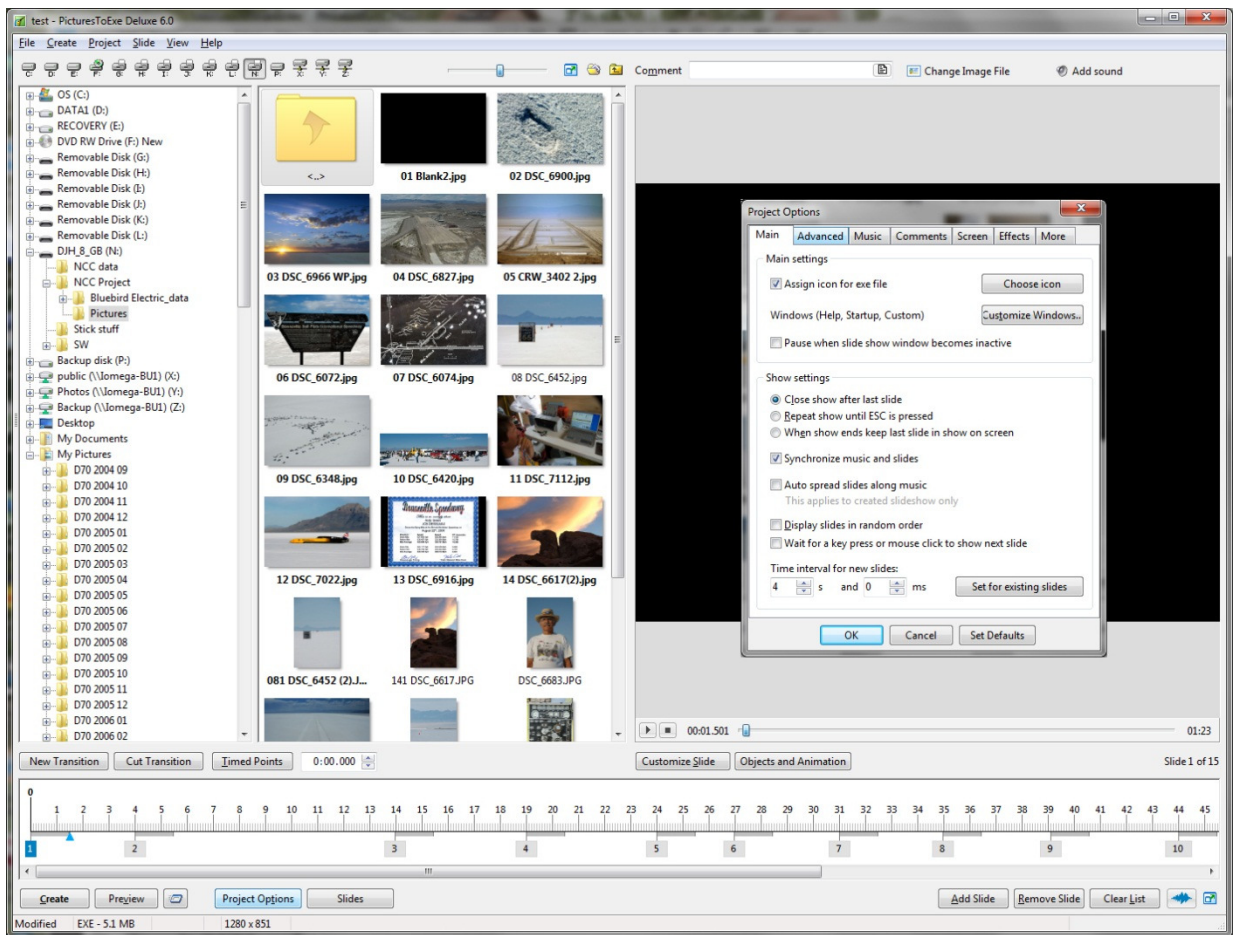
test - PicturesToExe Deluxe 6.0

File Create Project Slide View Help

Comment

Change Image File

Add sound

OS (C:)
DATA1 (D:)
RECOVERY (E:)
DVD RW Drive (F:) New
Removable Disk (G:)
Removable Disk (H:)
Removable Disk (I:)
Removable Disk (J:)
Removable Disk (K:)
Removable Disk (L:)
DJH_8_GB (N:)
NCC data
NCC Project
Bluebird Electric_data
Pictures
Stick stuff
SW
Backup disk (P:)
public (\\Iomega-BU1) (X:)
Photos (\\Iomega-BU1) (Y:)
Backup (\\Iomega-BU1) (Z:)
Desktop
My Documents
My Pictures
D70 2004 09
D70 2004 10
D70 2004 11
D70 2004 12
D70 2005 01
D70 2005 02
D70 2005 03
D70 2005 04
D70 2005 05
D70 2005 06
D70 2005 07
D70 2005 08
D70 2005 09
D70 2005 10
D70 2005 11
D70 2005 12
D70 2006 01
D70 2006 02

<..>
01 Blank2.jpg
02 DSC_6900.jpg
03 DSC_6966 WP.jpg
04 DSC_6827.jpg
05 CRW_3402 2.jpg
06 DSC_6072.jpg
07 DSC_6074.jpg
08 DSC_6452.jpg
09 DSC_6348.jpg
10 DSC_6420.jpg
11 DSC_7112.jpg
12 DSC_7022.jpg
13 DSC_6916.jpg
14 DSC_6617(2).jpg
081 DSC_6452 (2).J...
141 DSC_6617.JPG
DSC_6683.JPG

Project Options

Main | Advanced | Music | Comments | Screen | Effects | More

Main settings
Assign icon for exe file
Choose icon
Windows (Help, Startup, Custom)
Customize Windows..
Pause when slide show window becomes inactive

Show settings
Close show after last slide
Repeat show until ESC is pressed
When show ends keep last slide in show on screen
Synchronize music and slides
Auto spread slides along music
This applies to created slideshow only
Display slides in random order
Wait for a key press or mouse click to show next slide
Time interval for new slides:
4 s and 0 ms
Set for existing slides

OK
Cancel
Set Defaults

00:01.501
01:23

New Transition
Cut Transition
Timed Points
0:00.000
Customize Slide
Objects and Animation
Slide 1 of 15

0 1 2 3 4 5 6 7 8 9 10 11 12 13 14 15 16 17 18 19 20 21 22 23 24 25 26 27 28 29 30 31 32 33 34 35 36 37 38 39 40 41 42 43 44 45

1 2 3 4 5 6 7 8 9 10

Create
Preview
Project Options
Slides
Add Slide
Remove Slide
Clear List

Modified
EXE - 5.1 MB
1280 x 851